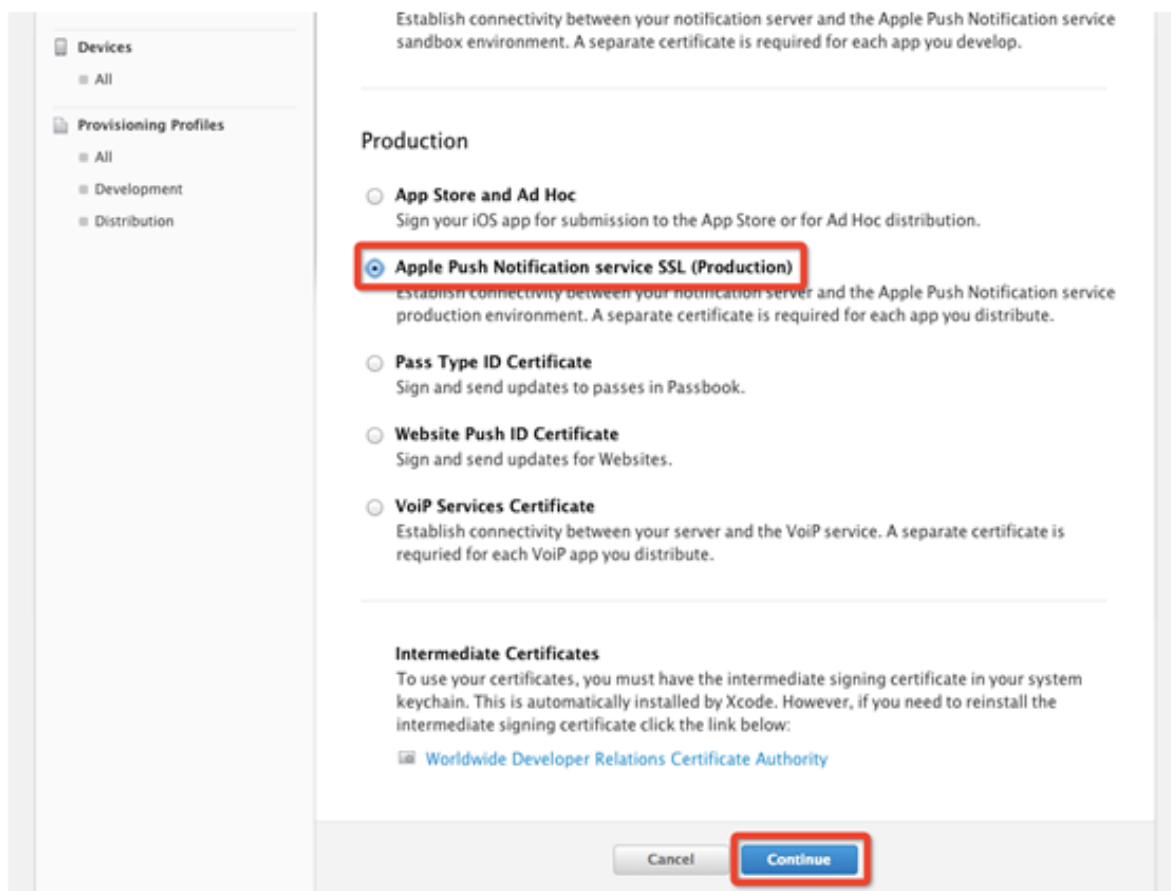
Devices

All

Provisioning Profiles

All

Development

Distribution

Establish connectivity between your notification server and the Apple Push Notification service sandbox environment. A separate certificate is required for each app you develop.

Production

App Store and Ad Hoc
Sign your iOS app for submission to the App Store or for Ad Hoc distribution.

Apple Push Notification service SSL (Production)
Establish connectivity between your notification server and the Apple Push Notification service production environment. A separate certificate is required for each app you distribute.

Pass Type ID Certificate
Sign and send updates to passes in Passbook.

Website Push ID Certificate
Sign and send updates for Websites.

VoiP Services Certificate
Establish connectivity between your server and the VoiP service. A separate certificate is requried for each VoiP app you distribute.

Intermediate Certificates
To use your certificates, you must have the intermediate signing certificate in your system keychain. This is automatically installed by Xcode. However, if you need to reinstall the intermediate signing certificate click the link below:

Worldwide Developer Relations Certificate Authority

Cancel

Continue